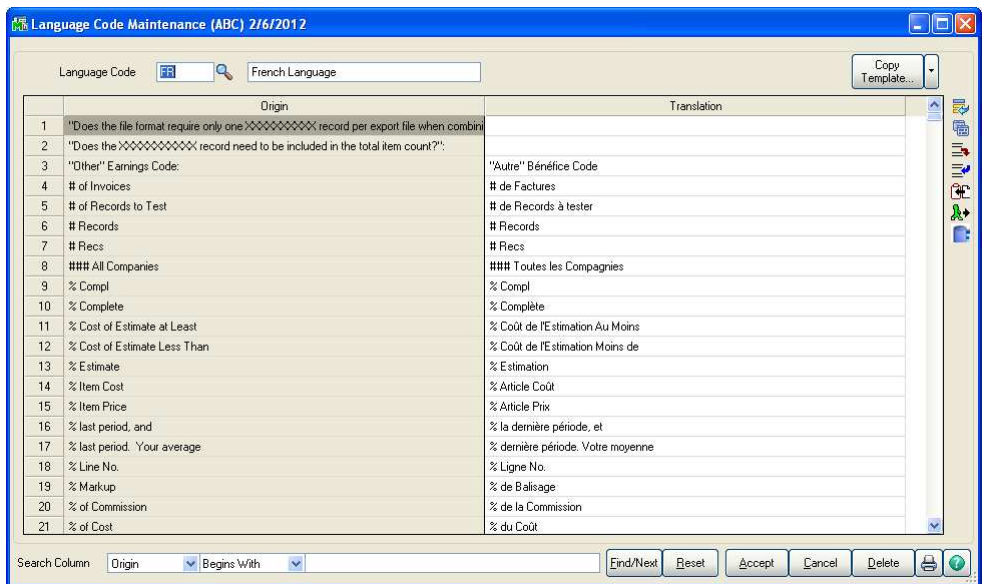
Language Code Maintenance (ABC) 2/6/2012

Language Code FR French Language

Copy Template...

| | Origin | Translation |
|---|---|---|
| 1 | "Does the file format require only one XXXXXXXXX record per export file when combini | |
| 2 | "Does the XXXXXXXXX record need to be included in the total item count?": | |
| 3 | "Other" Earnings Code: | "Autre" Bénéfice Code |
| 4 | # of Invoices | # de Factures |
| 5 | # of Records to Test | # de Records à tester |
| 6 | # Records | # Records |
| 7 | # Recs | # Recs |
| 8 | ### All Companies | ### Toutes les Compagnies |
| 9 | % Compl | % Compl |
| 10 | % Complete | % Complète |
| 11 | % Cost of Estimate at Least | % Coût de l'Estimation Au Moins |
| 12 | % Cost of Estimate Less Than | % Coût de l'Estimation Moins de |
| 13 | % Estimate | % Estimation |
| 14 | % Item Cost | % Article Coût |
| 15 | % Item Price | % Article Prix |
| 16 | % last period, and | % la dernière période, et |
| 17 | % last period. Your average | % dernière période. Votre moyenne |
| 18 | % Line No. | % Ligne No. |
| 19 | % Markup | % de Balisage |
| 20 | % of Commission | % de la Commission |
| 21 | % of Cost | % du Coût |

Search Column Origin Begins With Find/Next Reset Accept Cancel Delete